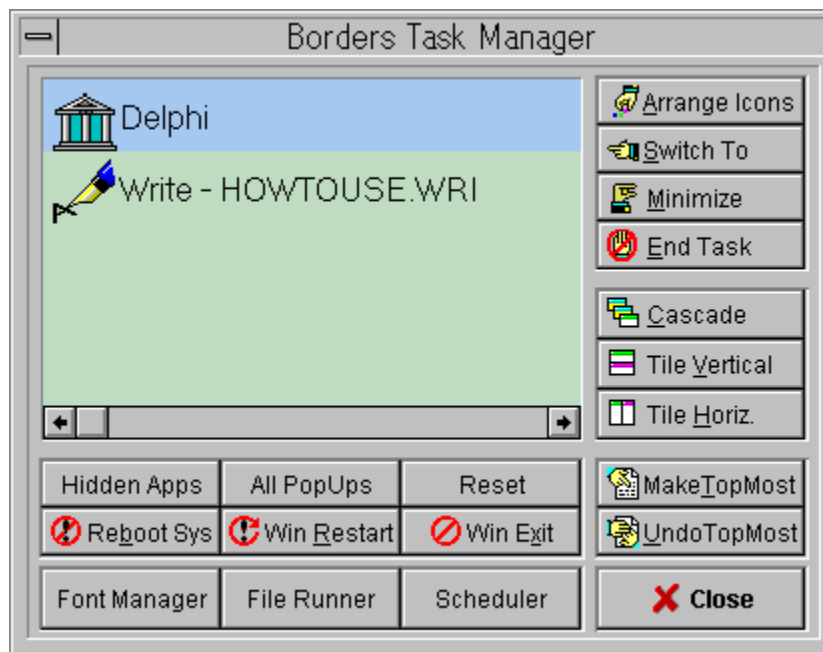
Borders Task Manager

Delphi
Write - HOWTOUSE.WRI

Arrange Icons
Switch To
Minimize
End Task
Cascade
Tile Vertical
Tile Horiz.

Hidden Apps
All PopUps
Reset
MakeTopMost
Reboot Sys
Win Restart
Win Exit
UndoTopMost
Font Manager
File Runner
Scheduler
Close